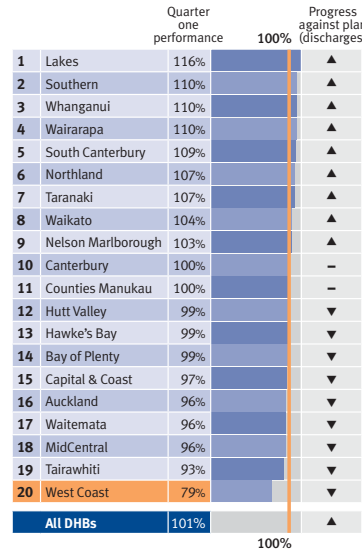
| | | Quarter one performance | 100% | Progress against plan (discharges) |
|---|---|---|---|---|
| 1 | Lakes | 116% | | ▲ |
| 2 | Southern | 110% | | ▲ |
| 3 | Whanganui | 110% | | ▲ |
| 4 | Wairarapa | 110% | | ▲ |
| 5 | South Canterbury | 109% | | ▲ |
| 6 | Northland | 107% | | ▲ |
| 7 | Taranaki | 107% | | ▲ |
| 8 | Waikato | 104% | | ▲ |
| 9 | Nelson Marlborough | 103% | | ▲ |
| 10 | Canterbury | 100% | | – |
| 11 | Counties Manukau | 100% | | – |
| 12 | Hutt Valley | 99% | | ▼ |
| 13 | Hawke's Bay | 99% | | ▼ |
| 14 | Bay of Plenty | 99% | | ▼ |
| 15 | Capital & Coast | 97% | | ▼ |
| 16 | Auckland | 96% | | ▼ |
| 17 | Waitemata | 96% | | ▼ |
| 18 | MidCentral | 96% | | ▼ |
| 19 | Tairawhiti | 93% | | ▼ |
| 20 | West Coast | 79% | | ▼ |
| | All DHBs | 101% | | ▲ |

100%